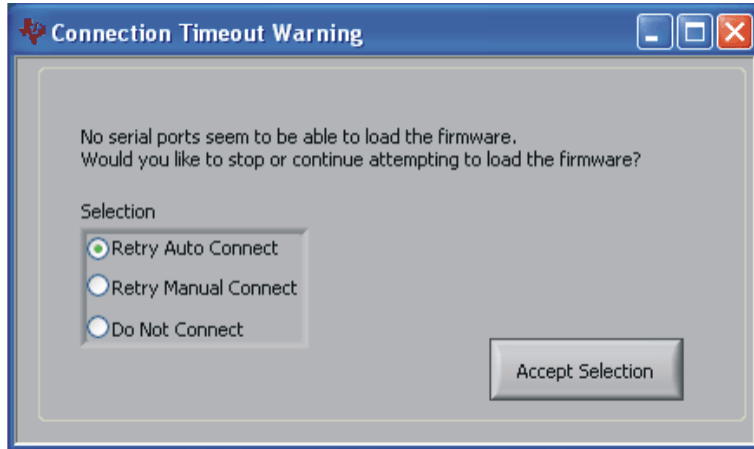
Connection Timeout Warning

No serial ports seem to be able to load the firmware.
Would you like to stop or continue attempting to load the firmware?

Selection

Retry Auto Connect

Retry Manual Connect

Do Not Connect

Accept Selection